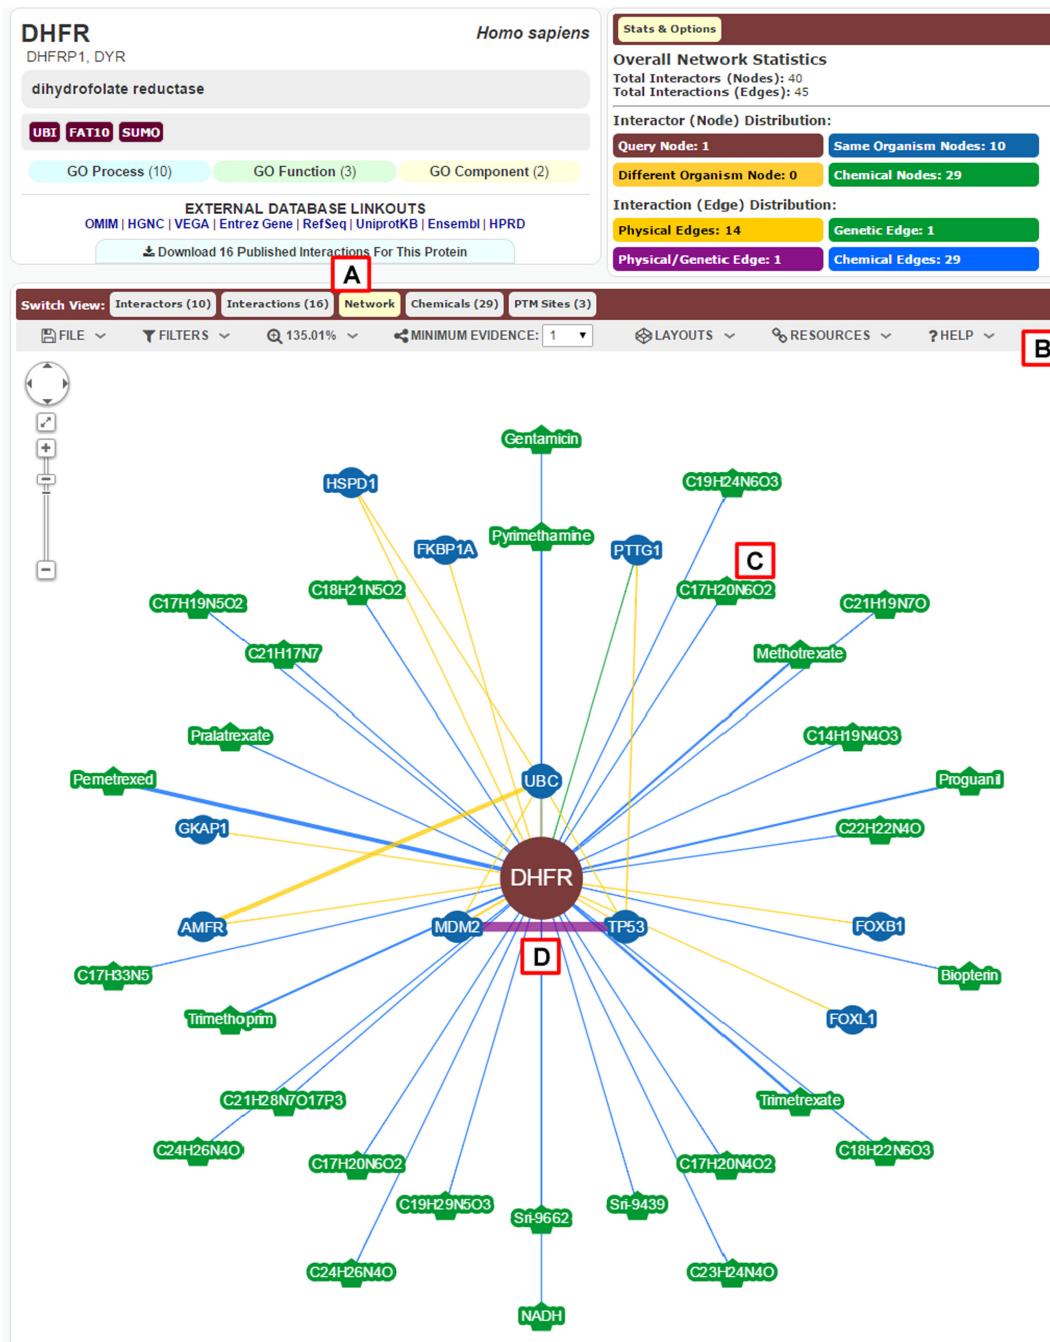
DHFR
Homo sapiens
DHFRP1, DYR
dihydrofolate reductase
UBI FAT10 SUMO
GO Process (10) GO Function (3) GO Component (2)
EXTERNAL DATABASE LINKOUTS
OMIM | HGNC | VEGA | Entrez Gene | RefSeq | UniprotKB | Ensembl | HPRD
Download 16 Published Interactions For This Protein

Stats & Options
Overall Network Statistics
Total Interactors (Nodes): 40
Total Interactions (Edges): 45
Interactor (Node) Distribution:
Query Node: 1
Same Organism Nodes: 10
Different Organism Node: 0
Chemical Nodes: 29
Interaction (Edge) Distribution:
Physical Edges: 14
Genetic Edge: 1
Physical/Genetic Edge: 1
Chemical Edges: 29

A
Switch View: Interactors (10) Interactions (16) Network Chemicals (29) PTM Sites (3)
FILE FILTERS 135.01% MINIMUM EVIDENCE: 1 LAYOUTS RESOURCES ? HELP
B

Gentamicin
HSPD1
C19H24N6O3
Pyrimethamine
FKBP1A
PTTG1
C
C17H19N5O2
C18H21N5O2
C17H20N6O2
C21H19N7O
C21H17N7
Methotrexate
Pralatrexate
C14H19N4O3
Pemetrexed
UBC
Proguanil
GKAP1
C22H22N4O
DHFR
AMFR
MDM2
TP53
FOXB1
D
C17H33N5
Biopterin
Trimethoprim
FOXL1
C21H28N7O17P3
Trimetrexate
C24H26N4O
C18H22N6O3
C17H20N6O2
C17H20N4O2
C19H29N5O3
Sri-9439
Sri-9662
C24H26N4O
C23H24N4O
NADH